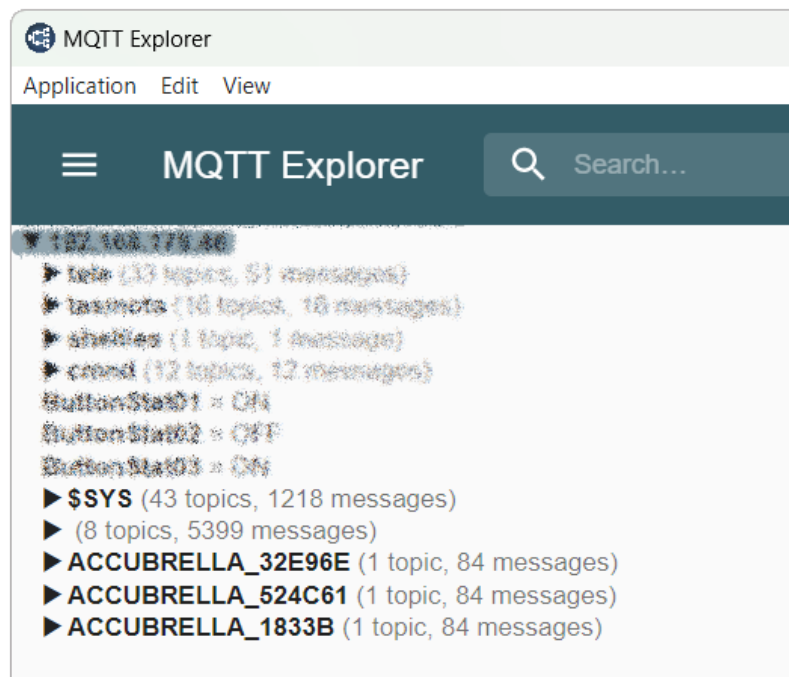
MQTT Explorer

Application Edit View

MQTT Explorer

Search…

▼ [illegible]
▶ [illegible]
▶ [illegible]
▶ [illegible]
▶ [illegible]
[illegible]
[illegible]
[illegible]
▶ $SYS (43 topics, 1218 messages)
▶ (8 topics, 5399 messages)
▶ ACCUBRELLA_32E96E (1 topic, 84 messages)
▶ ACCUBRELLA_524C61 (1 topic, 84 messages)
▶ ACCUBRELLA_1833B (1 topic, 84 messages)